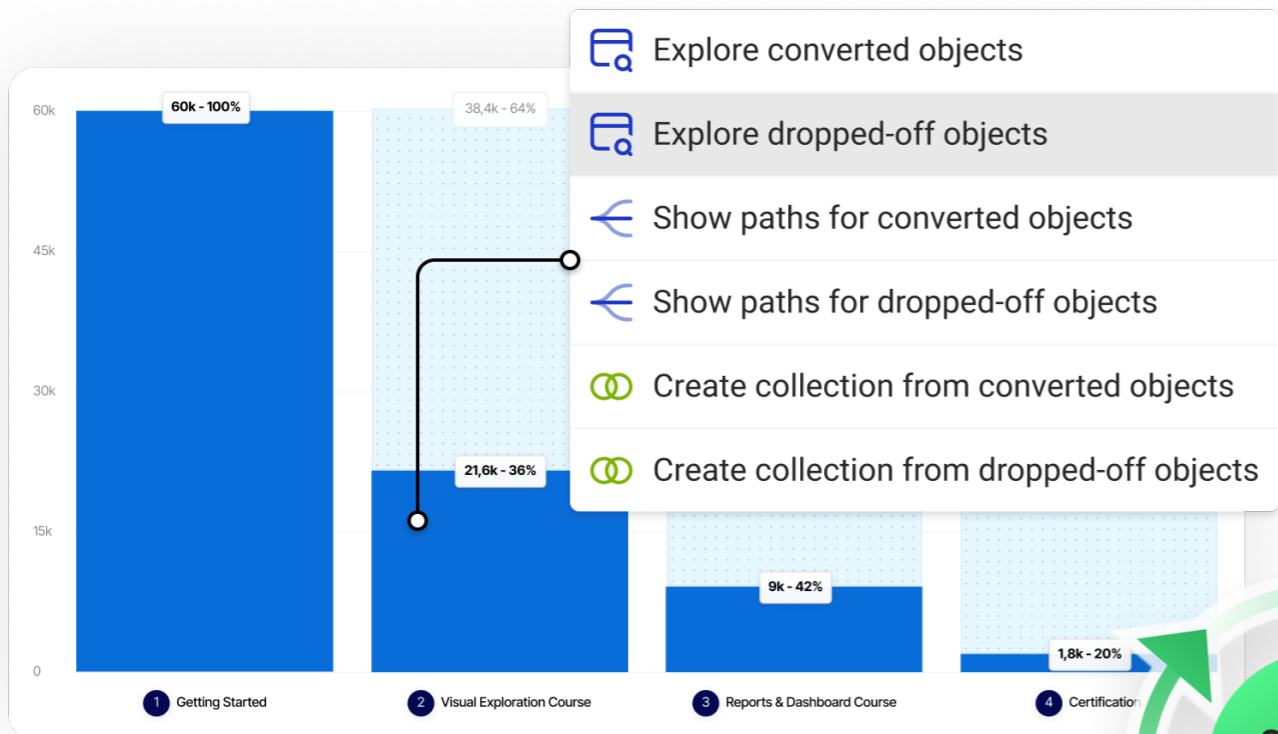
60k
45k
30k
15k
0

60k - 100%
38,4k - 64%
21,6k - 36%
9k - 42%
1,8k - 20%

Explore converted objects
Explore dropped-off objects
Show paths for converted objects
Show paths for dropped-off objects
Create collection from converted objects
Create collection from dropped-off objects

1 Getting Started
2 Visual Exploration Course
3 Reports & Dashboard Course
4 Certification